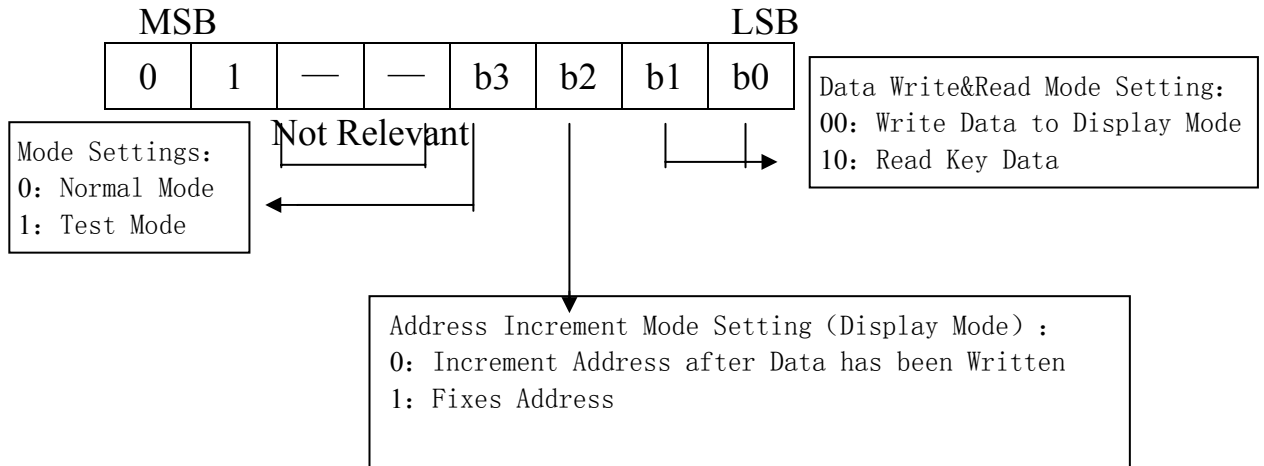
MSB LSB

| 0 | 1 | — | — | b3 | b2 | b1 | b0 |
|---|---|---|---|---|---|---|---|

Not Relevant

Data Write&Read Mode Setting:
00: Write Data to Display Mode
10: Read Key Data

Mode Settings:
0: Normal Mode
1: Test Mode

Address Increment Mode Setting (Display Mode):
0: Increment Address after Data has been Written
1: Fixes Address